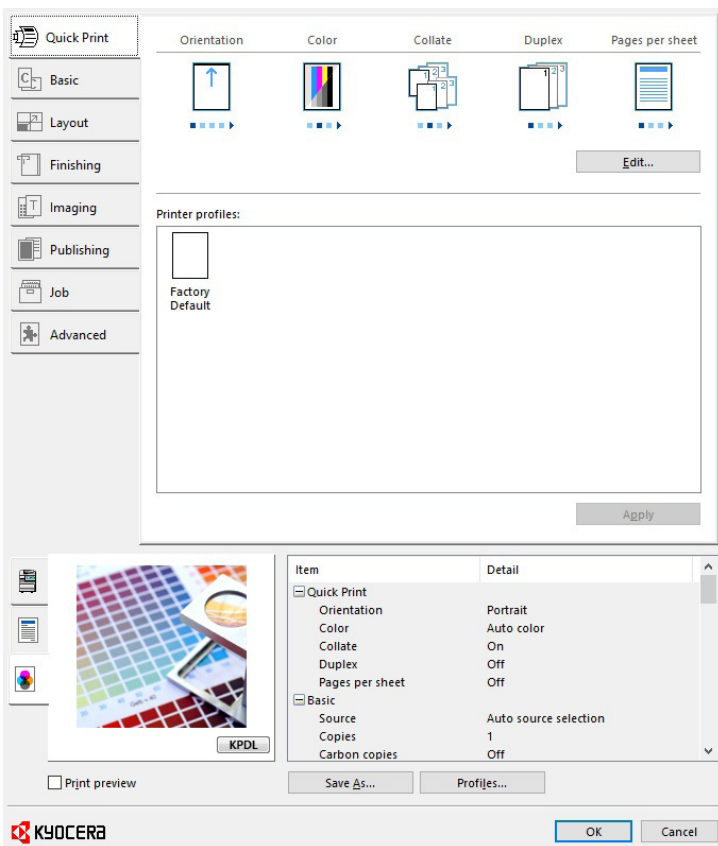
Quick Print
Basic
Layout
Finishing
Imaging
Publishing
Job
Advanced

Orientation
Color
Collate
Duplex
Pages per sheet

Edit...

Printer profiles:

Factory Default

Apply

KPDL

| Item | Detail |
|---|---|
| ⊟ Quick Print | |
| Orientation | Portrait |
| Color | Auto color |
| Collate | On |
| Duplex | Off |
| Pages per sheet | Off |
| ⊟ Basic | |
| Source | Auto source selection |
| Copies | 1 |
| Carbon copies | Off |

Print preview

Save As...
Profiles...

KYOCERA

OK
Cancel